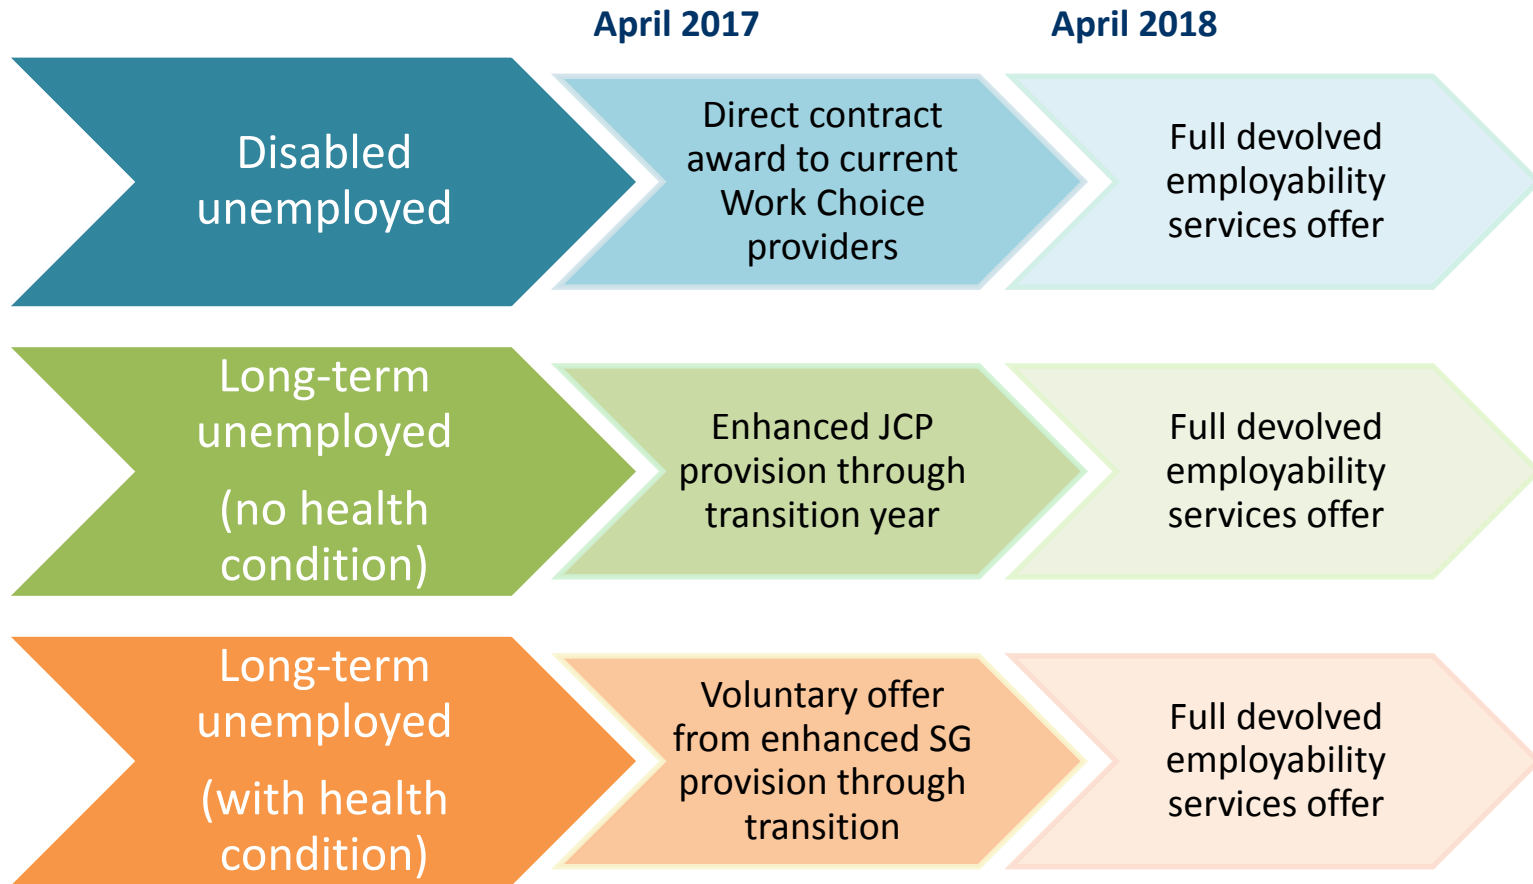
April 2017

April 2018

Disabled unemployed

Direct contract award to current Work Choice providers

Full devolved employability services offer

Long-term unemployed

(no health condition)

Enhanced JCP provision through transition year

Full devolved employability services offer

Long-term unemployed

(with health condition)

Voluntary offer from enhanced SG provision through transition

Full devolved employability services offer